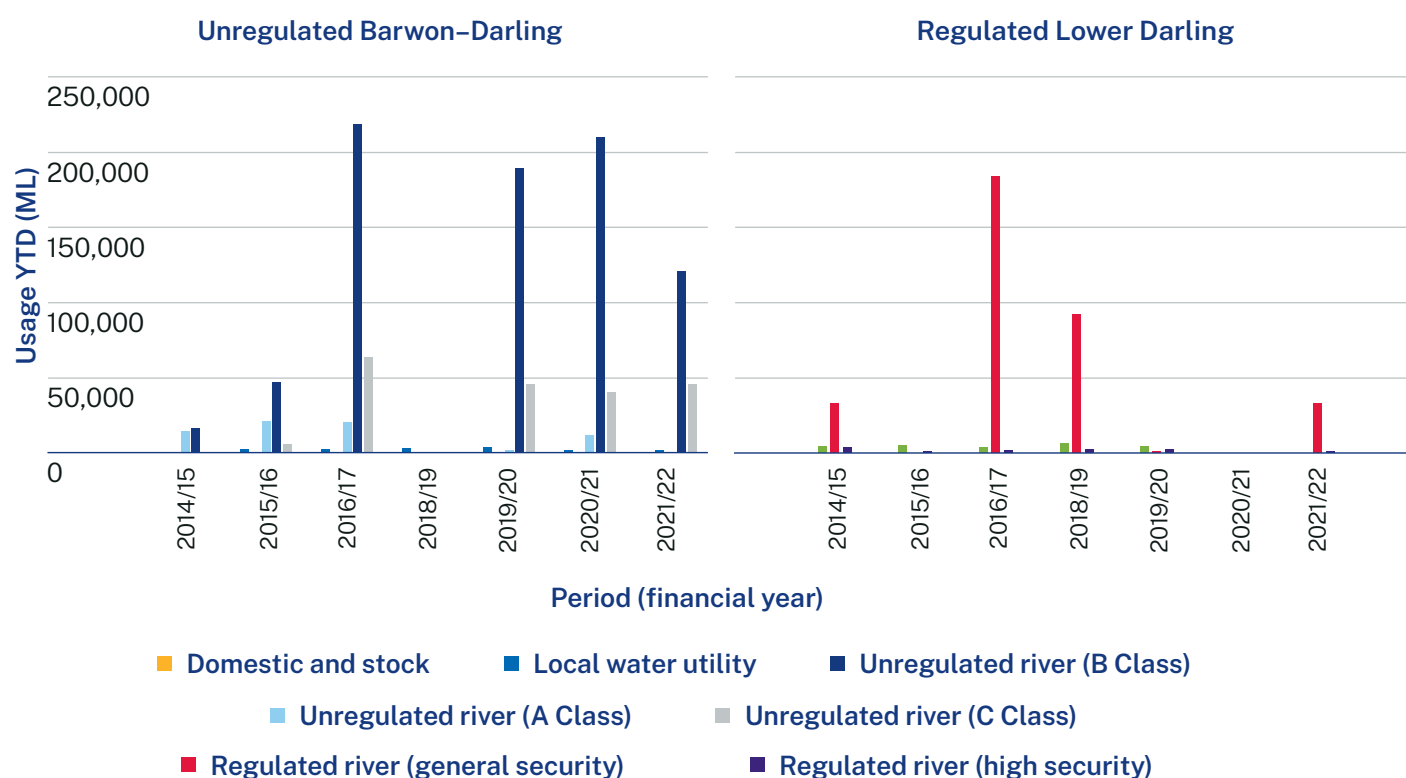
Unregulated Barwon–Darling

Regulated Lower Darling

Usage YTD (ML)

250,000
200,000
150,000
100,000
50,000
0

2014/15
2015/16
2016/17
2018/19
2019/20
2020/21
2021/22

2014/15
2015/16
2016/17
2018/19
2019/20
2020/21
2021/22

Period (financial year)

Domestic and stock
Local water utility
Unregulated river (B Class)
Unregulated river (A Class)
Unregulated river (C Class)
Regulated river (general security)
Regulated river (high security)